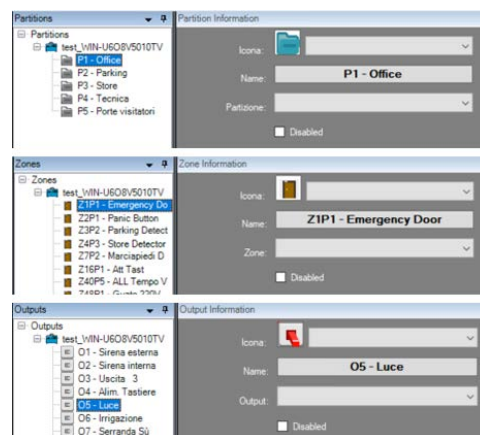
Partitions
Partition Information
Partitions
test_WIN-U6O8V5010TV
P1 - Office
P2 - Parking
P3 - Store
P4 - Tecnica
P5 - Porte visitatori
Icona:
Name:
P1 - Office
Partizione:
Disabled

Zones
Zone Information
Zones
test_WIN-U6O8V5010TV
Z1P1 - Emergency Do
Z2P1 - Panic Button
Z3P2 - Parking Detect
Z4P3 - Store Detector
Z7P2 - Marciapiedi D
Z16P1 - Att Tast
Z40P5 - ALL Tempo V
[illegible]
Icona:
Name:
Z1P1 - Emergency Door
Zone:
Disabled

Outputs
Output Information
Outputs
test_WIN-U6O8V5010TV
O1 - Sirena esterna
O2 - Sirena interna
O3 - Uscita 3
O4 - Alim. Tastiere
O5 - Luce
O6 - Irrigazione
O7 - Serranda Sù
Icona:
Name:
O5 - Luce
Output:
Disabled